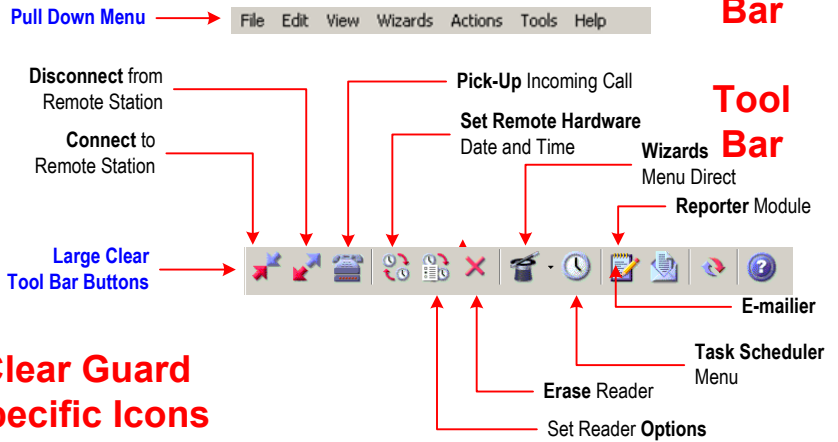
Pull Down Menu

File Edit View Wizards Actions Tools Help

Bar

Disconnect from Remote Station

Pick-Up Incoming Call

Tool Bar

Connect to Remote Station

Set Remote Hardware Date and Time

Wizards Menu Direct

Reporter Module

Large Clear Tool Bar Buttons

E-mailier

clear Guard pecific Icons

Task Scheduler Menu

Erase Reader

Set Reader Options